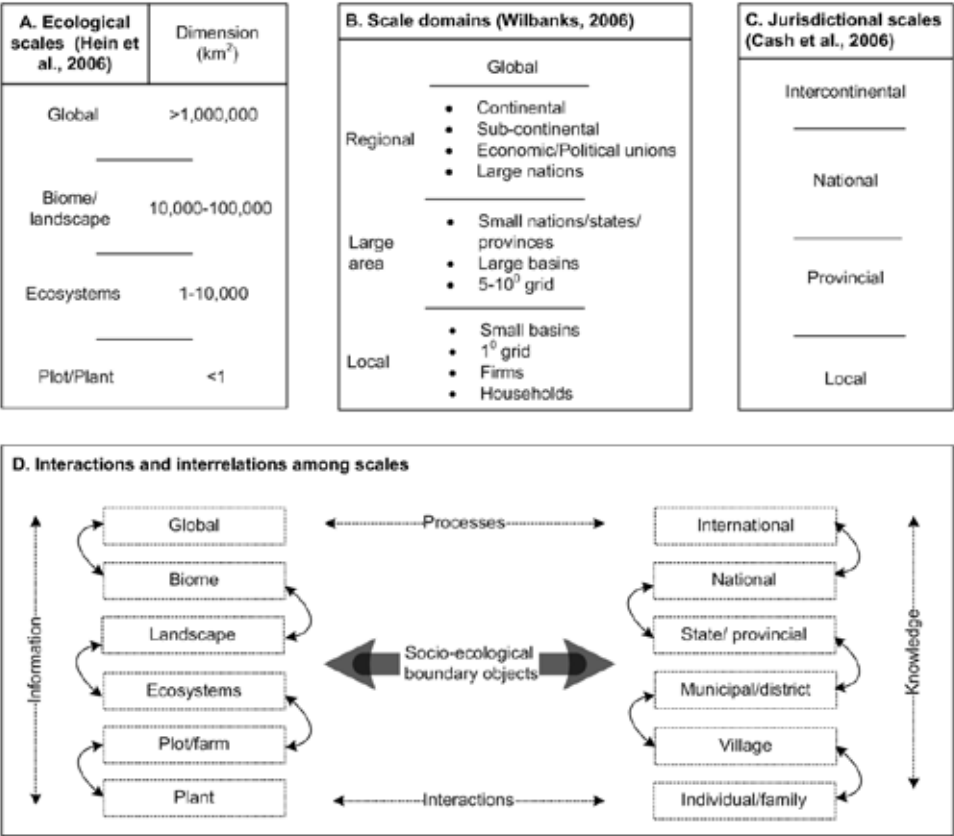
| A. Ecological scales (Hein et al., 2006) | Dimension (km$^2$) |
|---|---|
| Global | >1,000,000 |
| Biome/ landscape | 10,000-100,000 |
| Ecosystems | 1-10,000 |
| Plot/Plant | <1 |

B. Scale domains (Wilbanks, 2006)

Global

Regional
- Continental
- Sub-continental
- Economic/Political unions
- Large nations

Large area
- Small nations/states/ provinces
- Large basins
- 5-10$^0$ grid

Local
- Small basins
- 1$^0$ grid
- Firms
- Households

C. Jurisdictional scales (Cash et al., 2006)

Intercontinental

National

Provincial

Local

D. Interactions and interrelations among scales

Information

Global
Biome
Landscape
Ecosystems
Plot/farm
Plant

Processes

Socio-ecological boundary objects

Interactions

International
National
State/ provincial
Municipal/district
Village
Individual/family

Knowledge